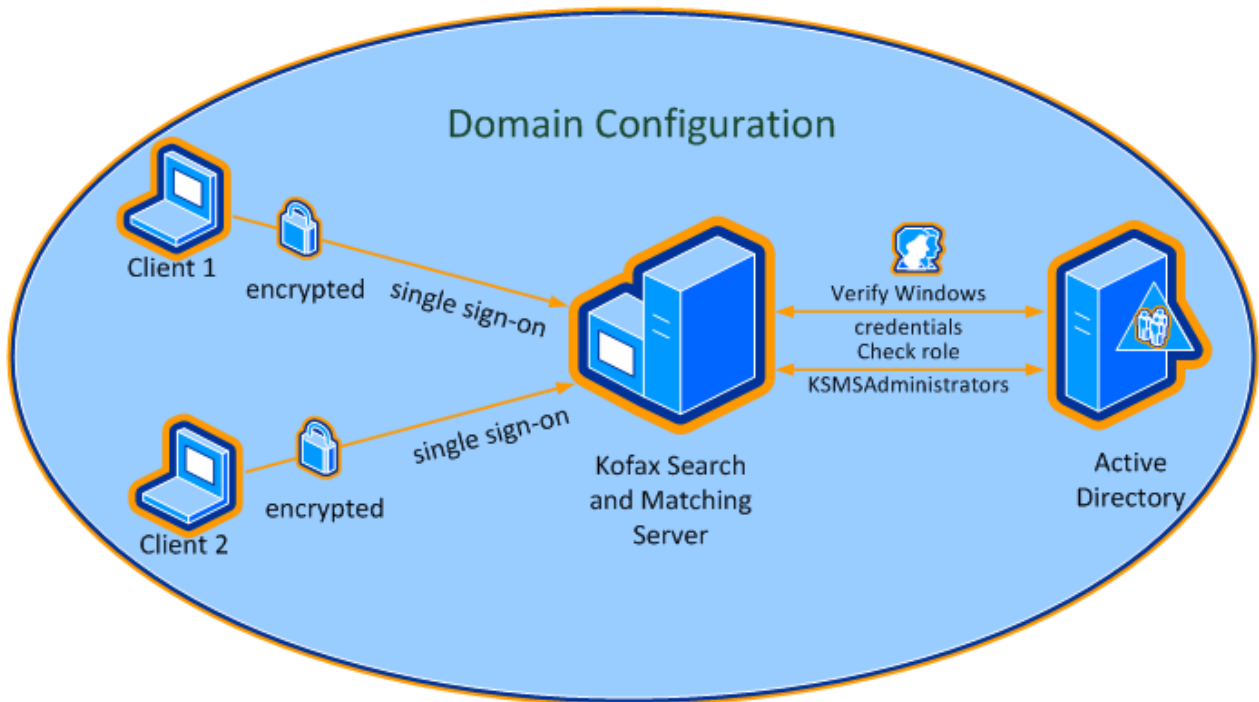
Domain Configuration

Client 1

encrypted

single sign-on

Client 2

encrypted

single sign-on

Kofax Search and Matching Server

Verify Windows credentials

Check role KSMSAdministrators

Active Directory